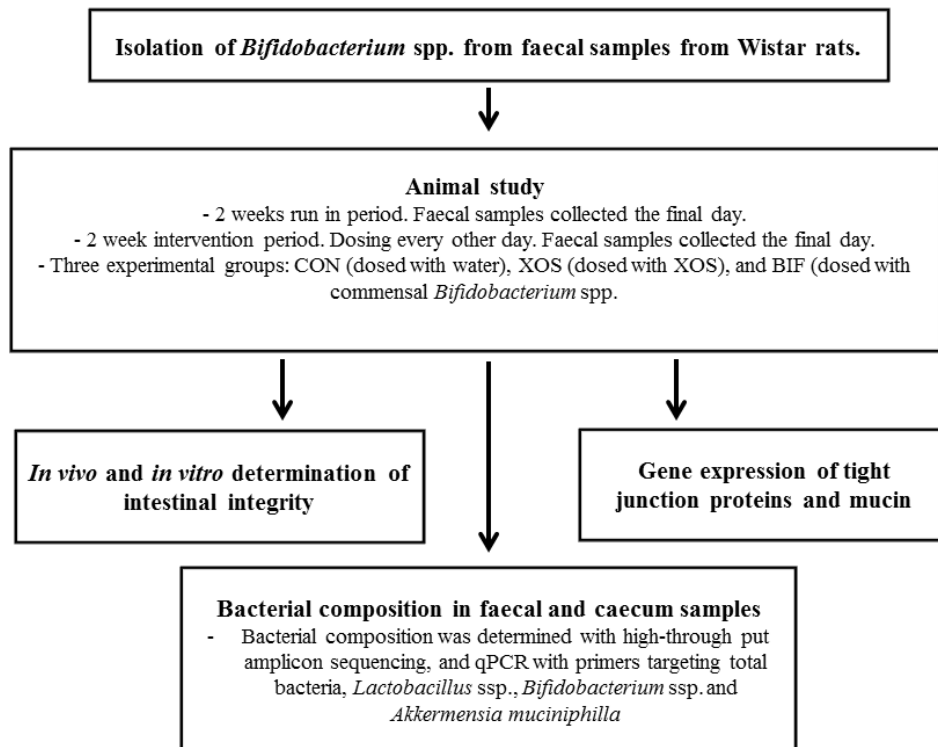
Isolation of Bifidobacterium spp. from faecal samples from Wistar rats.

Animal study
- 2 weeks run in period. Faecal samples collected the final day.
- 2 week intervention period. Dosing every other day. Faecal samples collected the final day.
- Three experimental groups: CON (dosed with water), XOS (dosed with XOS), and BIF (dosed with commensal Bifidobacterium spp.

In vivo and in vitro determination of intestinal integrity

Gene expression of tight junction proteins and mucin

Bacterial composition in faecal and caecum samples
- Bacterial composition was determined with high-through put amplicon sequencing, and qPCR with primers targeting total bacteria, Lactobacillus ssp., Bifidobacterium ssp. and Akkermensia muciniphilla